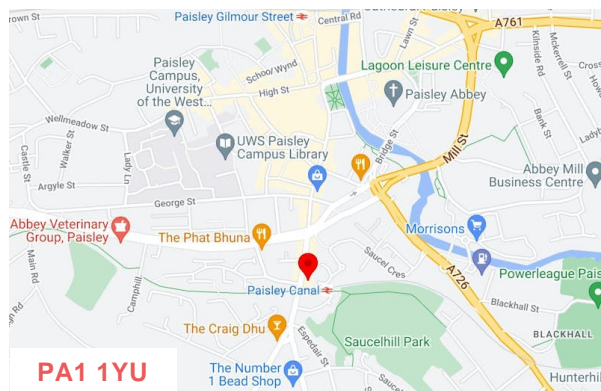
PA1 1YU

Paisley Gilmour Street
Central Rd
Lawn St
A761
Kilnside Rd
Mckerrell St
Cross
Hown
School Wynd
Paisley Campus, University of the West...
Lagoon Leisure Centre
High St
Paisley Abbey
Wellmeadow St
UWS Paisley Campus Library
Bridge St
Mill St
Bank St
Lady
Castle St
Walker St
Lady Ln
Argyle St
Abbey Mill Business Centre
George St
Abbey Veterinary Group, Paisley
The Phat Bhuna
Morrisons
Saucel Cres
Main Rd
Powerleague Paisley
A726
Camphill
Paisley Canal
Blackhall St
BLACKHALL
The Craig Dhu
Espedair St
Saucelhill Park
The Number 1 Bead Shop
Hunterhi